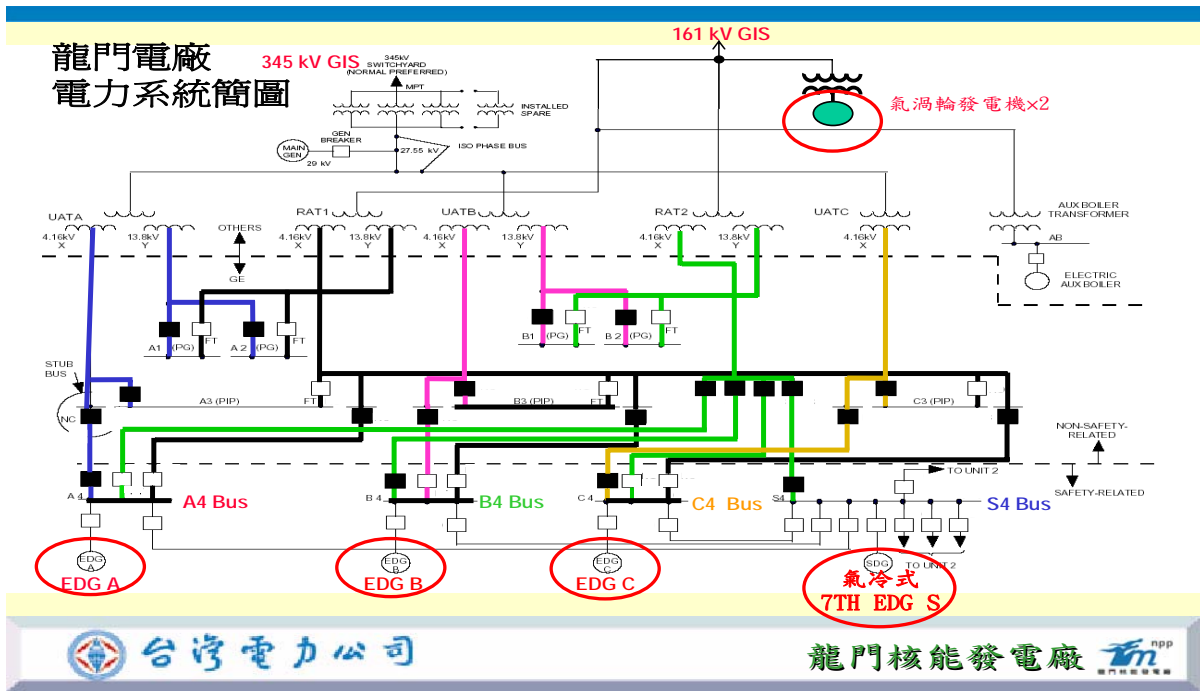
龍門電廠
電力系統簡圖

345 kV GIS

345kV SWITCHYARD (NORMAL PREFERRED)

MPT

INSTALLED SPARE

GEN BREAKER

MAIN GEN

29 kV

27.55 kV

ISO PHASE BUS

161 kV GIS

氣渦輪發電機×2

AUX BOILER TRANSFORMER

AB

ELECTRIC AUX BOILER

UATA
4.16kV X
13.8kV Y

OTHERS
GE

RAT1
4.16kV X
13.8kV Y

UATB
4.16kV X
13.8kV Y

RAT2
4.16kV X
13.8kV Y

UATC
4.16kV X

A1 (PG) FT
A2 (PG) FT

B1 (PG) FT
B2 (PG) FT

STUB BUS

NC

A3 (PIP)
FT

B3 (PIP)
FT

C3 (PIP)

NON-SAFETY-RELATED

SAFETY-RELATED

TO UNIT 2

A4
A4 Bus

B4
B4 Bus

C4
C4 Bus

S4
S4 Bus

EDG A
EDG A

EDG B
EDG B

EDG C
EDG C

SDG

TO UNIT 2

氣冷式
7TH EDG S

台灣電力公司

龍門核能發電廠

npp